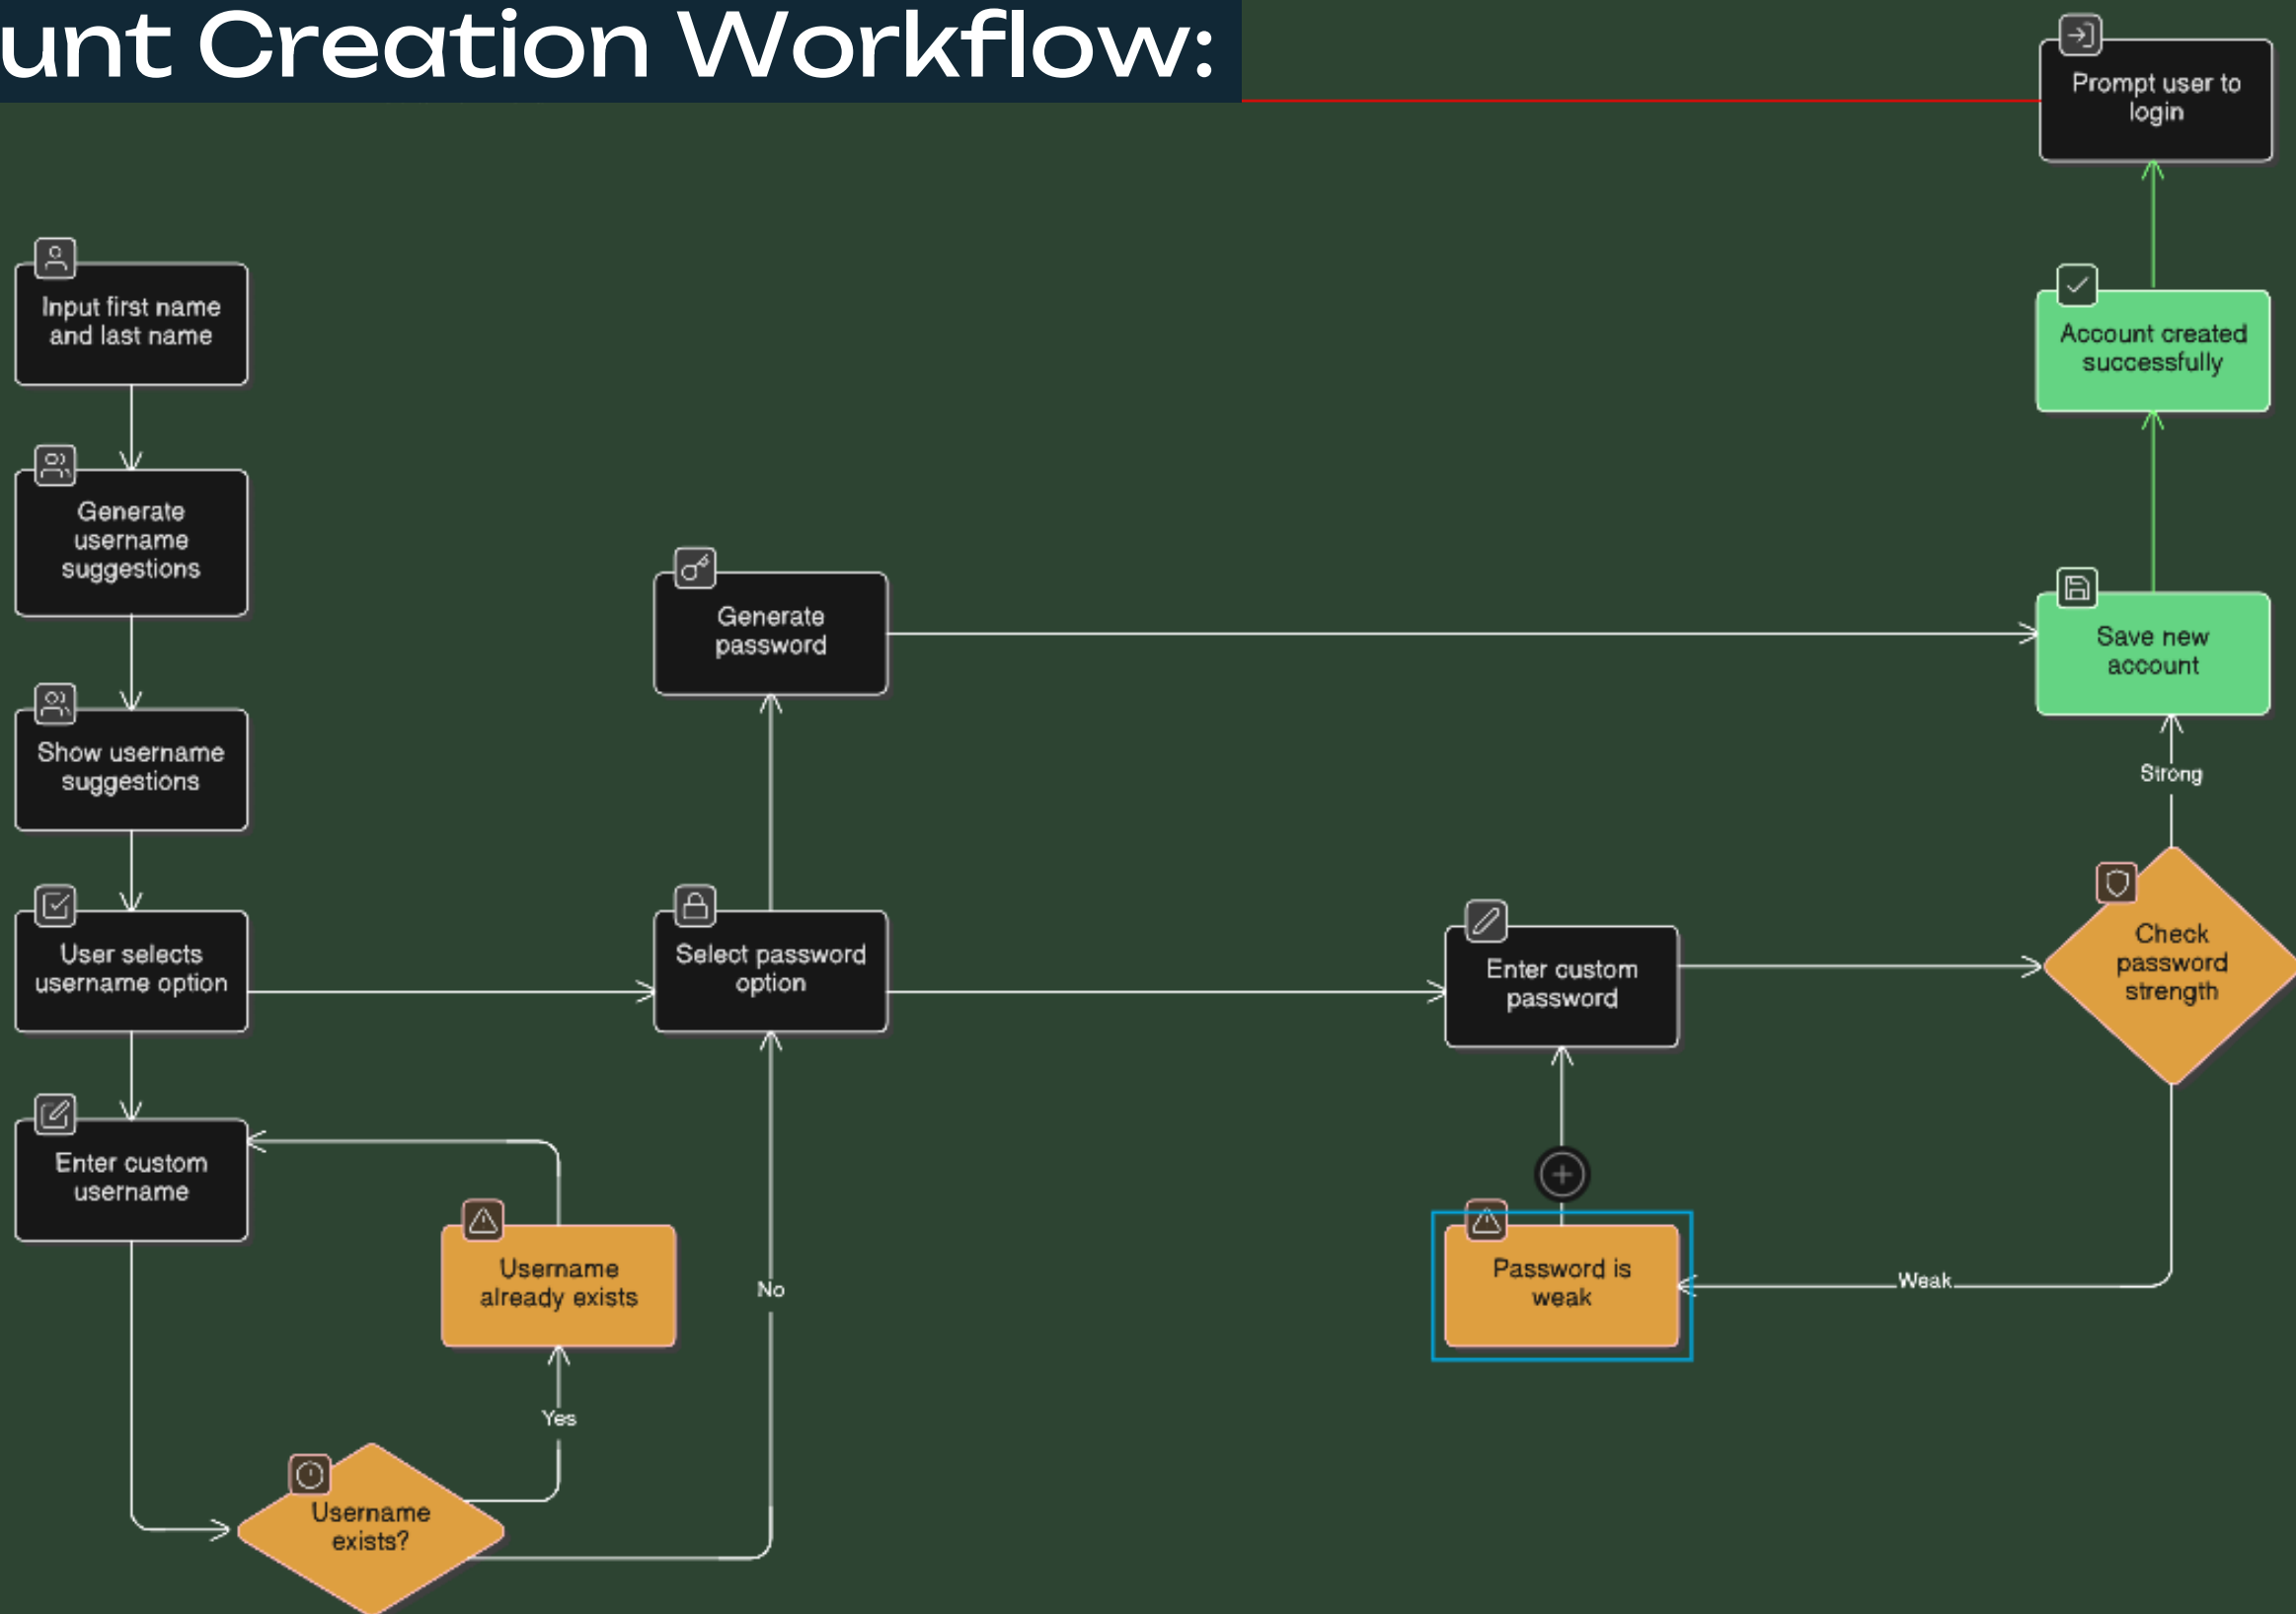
unt Creation Workflow:

Prompt user to login

Account created successfully

Input first name and last name

Generate username suggestions

Generate password

Save new account

Show username suggestions

Strong

Check password strength

User selects username option

Select password option

Enter custom password

Enter custom username

Username already exists

No

Password is weak

Weak

Yes

Username exists?